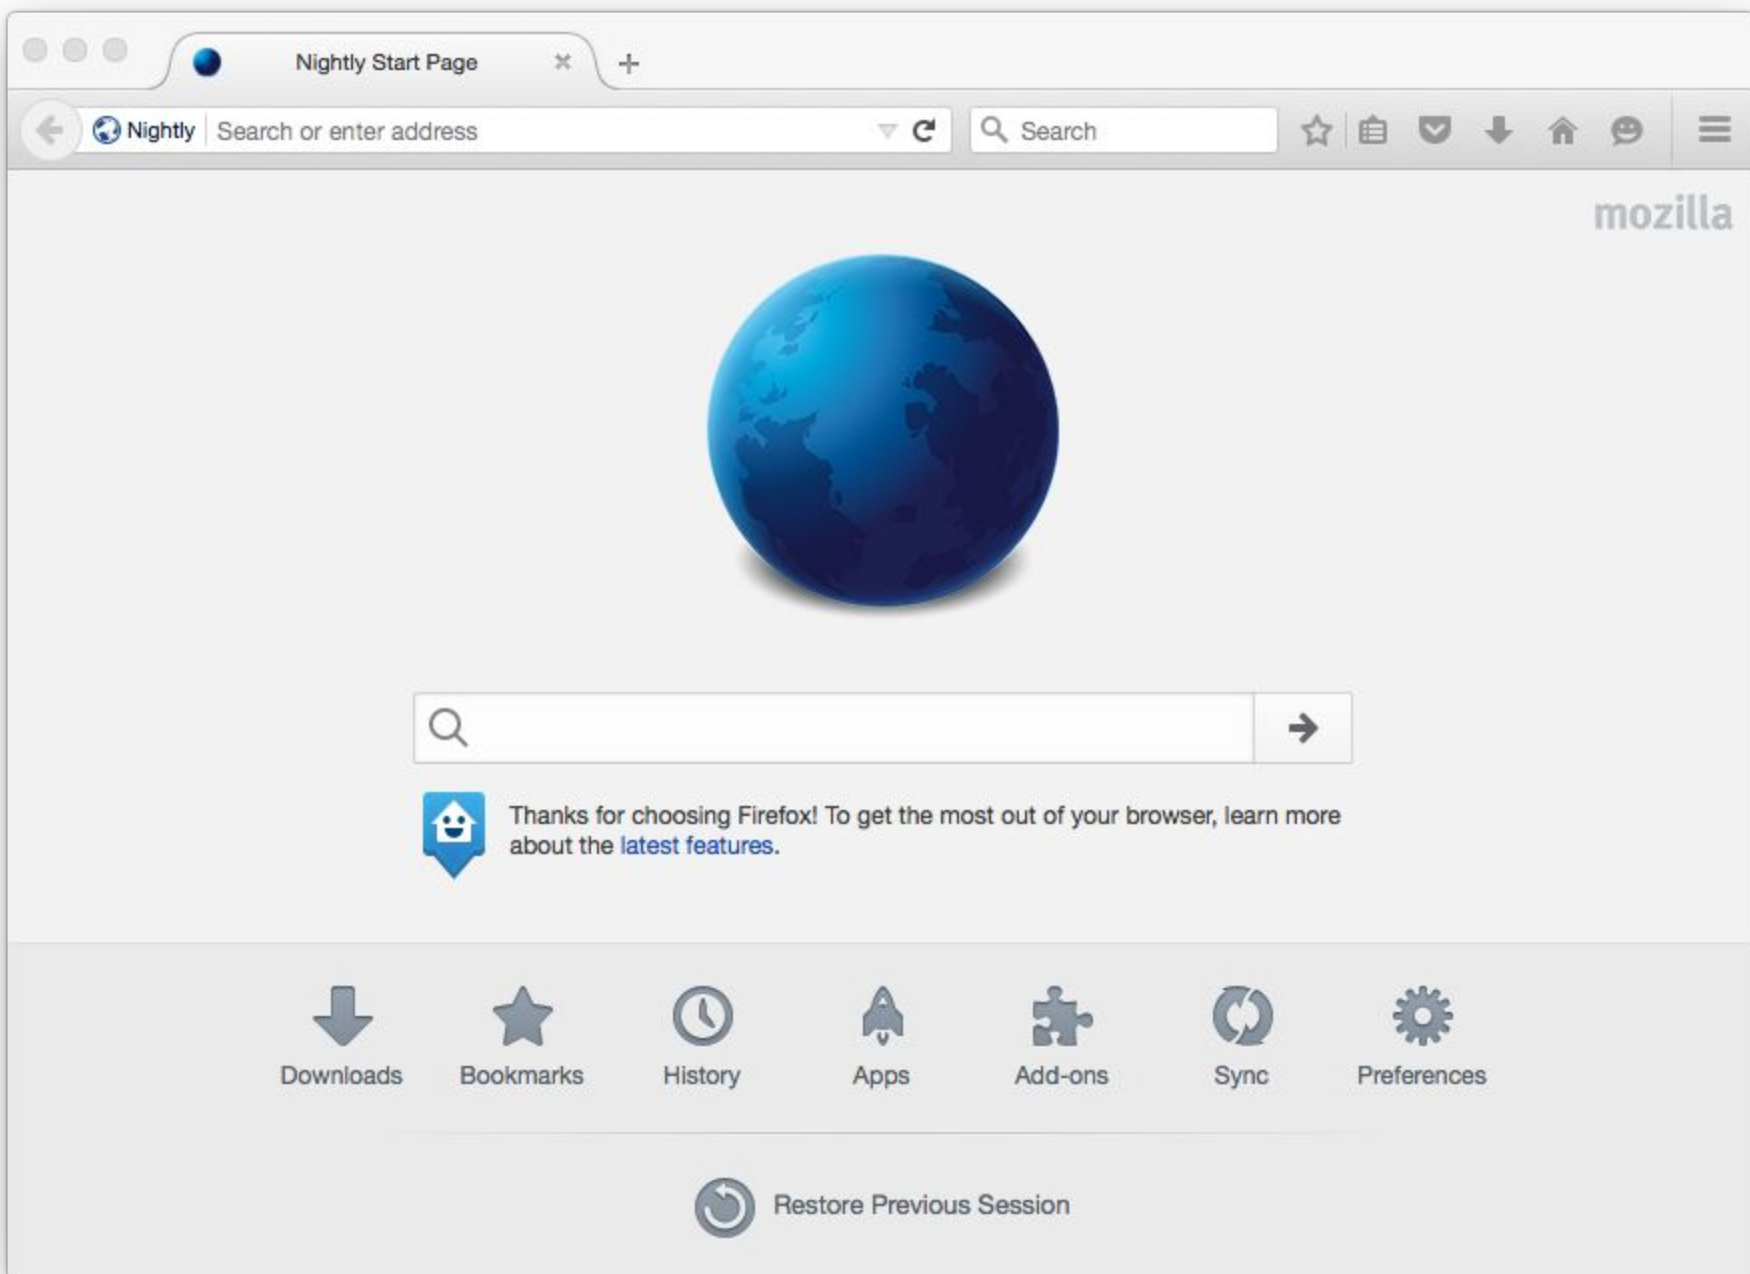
Nightly Start Page

Nightly Search or enter address

Search

mozilla

Thanks for choosing Firefox! To get the most out of your browser, learn more about the latest features.

Downloads Bookmarks History Apps Add-ons Sync Preferences

Restore Previous Session